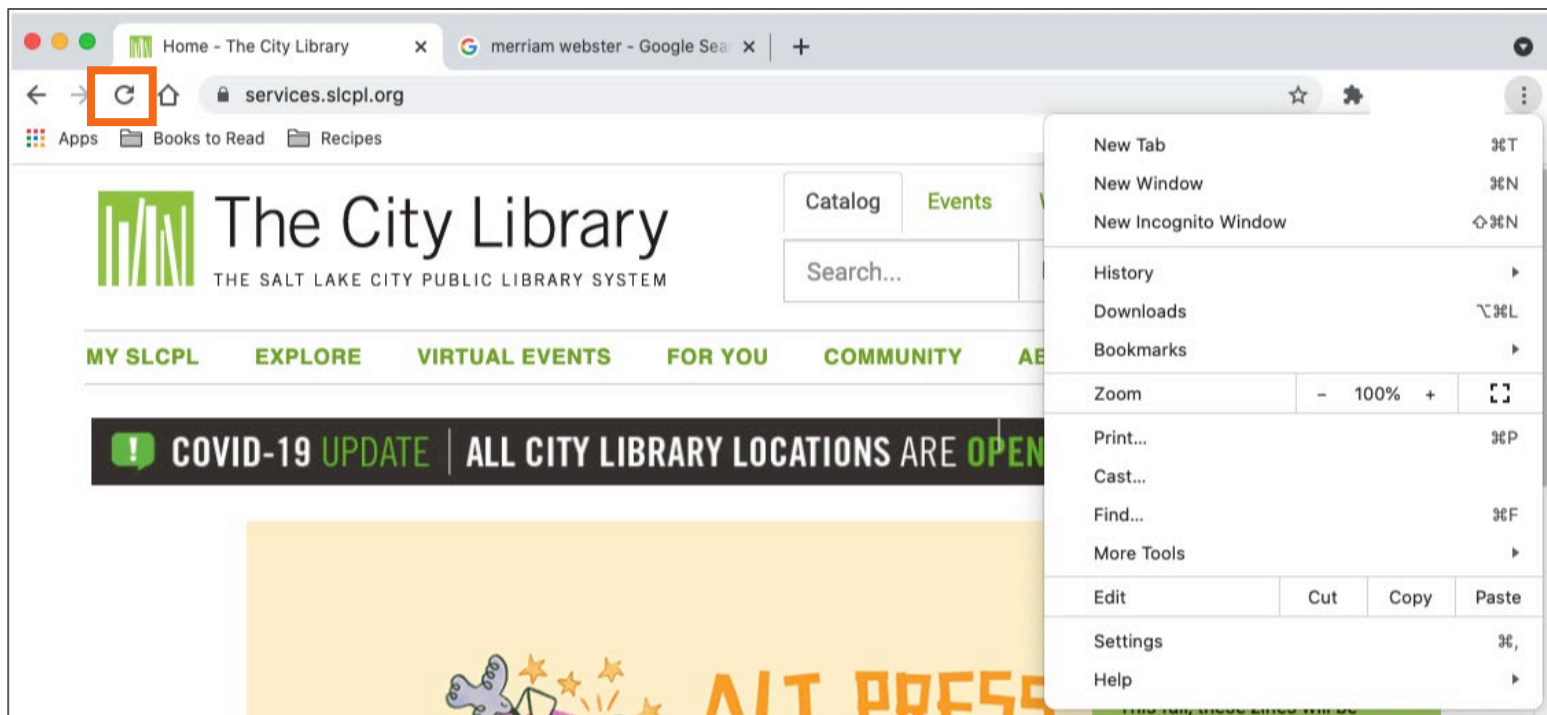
Home - The City Library ×
merriam webster - Google Sea ×
+

services.slcpl.org

Apps Books to Read Recipes

The City Library
THE SALT LAKE CITY PUBLIC LIBRARY SYSTEM

Catalog Events

Search...

MY SLCPL EXPLORE VIRTUAL EVENTS FOR YOU COMMUNITY AB

COVID-19 UPDATE | ALL CITY LIBRARY LOCATIONS ARE OPEN

ALT PRESS

| | |
|---|---|
| New Tab | ⌘T |
| New Window | ⌘N |
| New Incognito Window | ⇧⌘N |
| History | ▸ |
| Downloads | ⌥⌘L |
| Bookmarks | ▸ |
| Zoom | – 100% + |
| Print... | ⌘P |
| Cast... | |
| Find... | ⌘F |
| More Tools | ▸ |
| Edit | Cut Copy Paste |
| Settings | ⌘, |
| Help | ▸ |